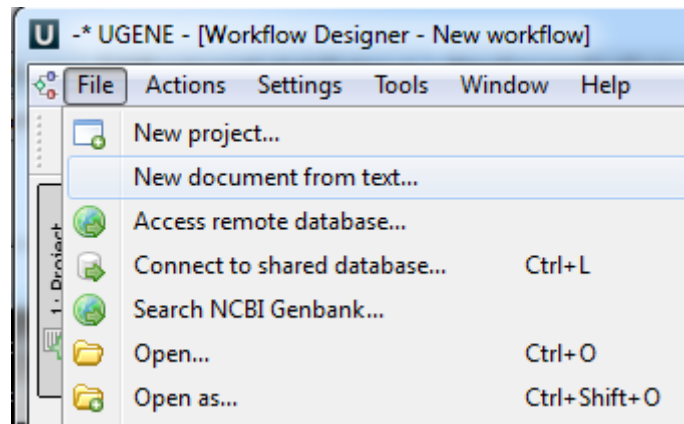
U -* UGENE - [Workflow Designer - New workflow]

File Actions Settings Tools Window Help

1: Project

New project...
New document from text...
Access remote database...
Connect to shared database... Ctrl+L
Search NCBI Genbank...
Open... Ctrl+O
Open as... Ctrl+Shift+O